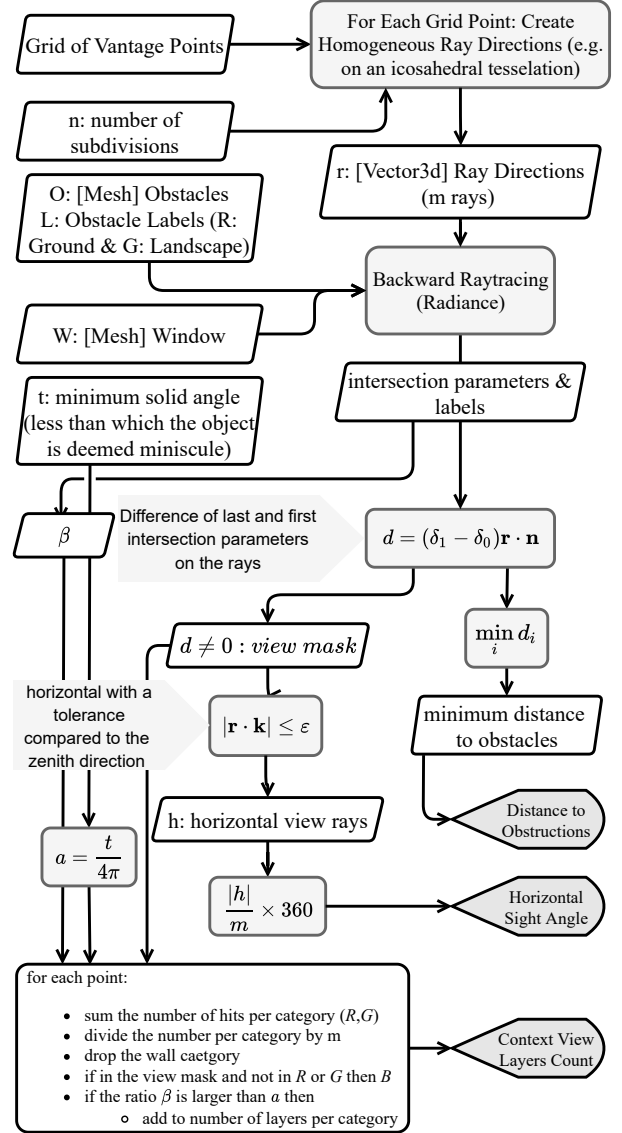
Grid of Vantage Points

For Each Grid Point: Create Homogeneous Ray Directions (e.g. on an icosahedral tesselation)

n: number of subdivisions

r: [Vector3d] Ray Directions (m rays)

O: [Mesh] Obstacles
L: Obstacle Labels (R: Ground & G: Landscape)

Backward Raytracing (Radiance)

W: [Mesh] Window

t: minimum solid angle (less than which the object is deemed miniscule)

intersection parameters & labels

$\beta$

Difference of last and first intersection parameters on the rays

$d = (\delta_1 - \delta_0)\mathbf{r} \cdot \mathbf{n}$

$d \neq 0 : view\ mask$

$\min_i d_i$

horizontal with a tolerance compared to the zenith direction

$|\mathbf{r} \cdot \mathbf{k}| \leq \varepsilon$

minimum distance to obstacles

h: horizontal view rays

Distance to Obstructions

$a = \frac{t}{4\pi}$

$\frac{|h|}{m} \times 360$

Horizontal Sight Angle

for each point:
• sum the number of hits per category ($R$,$G$)
• divide the number per category by m
• drop the wall caetgory
• if in the view mask and not in $R$ or $G$ then $B$
• if the ratio $\beta$ is larger than $a$ then
  ○ add to number of layers per category

Context View Layers Count